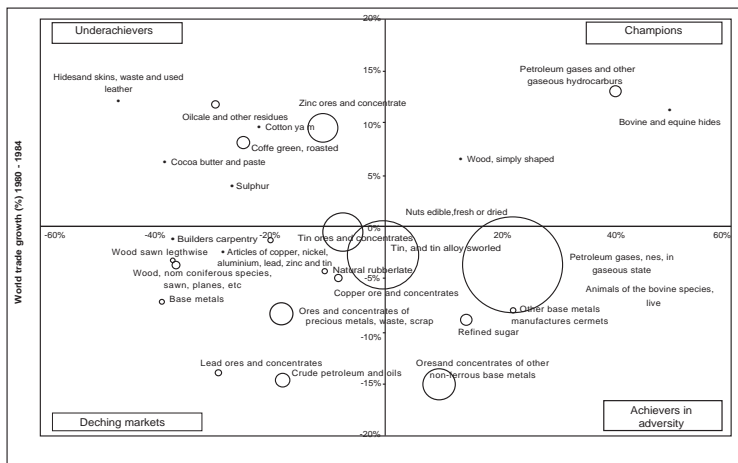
Underachievers

Champions

Deching markets

Achievers in adversity

World trade growth (%) 1980 - 1984

20%
15%
10%
5%
0%
-5%
-10%
-15%
-20%

-60%
-40%
-20%
20%
40%
60%

Hidesand skins, waste and used leather

Oilcale and other residues

Zinc ores and concentrate

Cotton ya m

Coffe green, roasted

Cocoa butter and paste

Sulphur

Petroleum gases and other gaseous hydrocarburs

Bovine and equine hides

Wood, simply shaped

Nuts edible,fresh or dried

Builders carpentry

Articles of copper, nickel, aluminium, lead, zinc and tin

Tin ores and concentrates

Tin, and tin alloy sworled

Wood sawn leigthwise

Wood, nom coniferous species, sawn, planes, etc

Natural rubberlate

Base metals

Copper ore and concentrates

Petroleum gases, nes, in gaseous state

Animals of the bovine species, live

Other base metals manufactures cermets

Ores and concentrates of precious metals, waste, scrap

Refined sugar

Lead ores and concentrates

Crude petroleum and oils

Oresand concentrates of other non-ferrous base metals